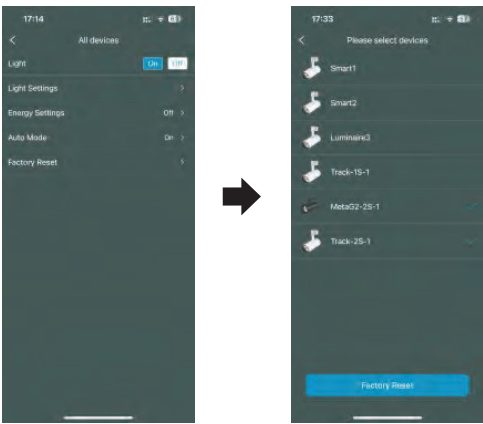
17:14

<

All devices

Light

On

Off

Light Settings

>

Energy Settings

Off >

Auto Mode

On >

Factory Reset

>

17:33

<

Please select devices

Smart1

Smart2

Luminaire3

Track-1S-1

MetaG2-2S-1

Track-2S-1

Factory Reset